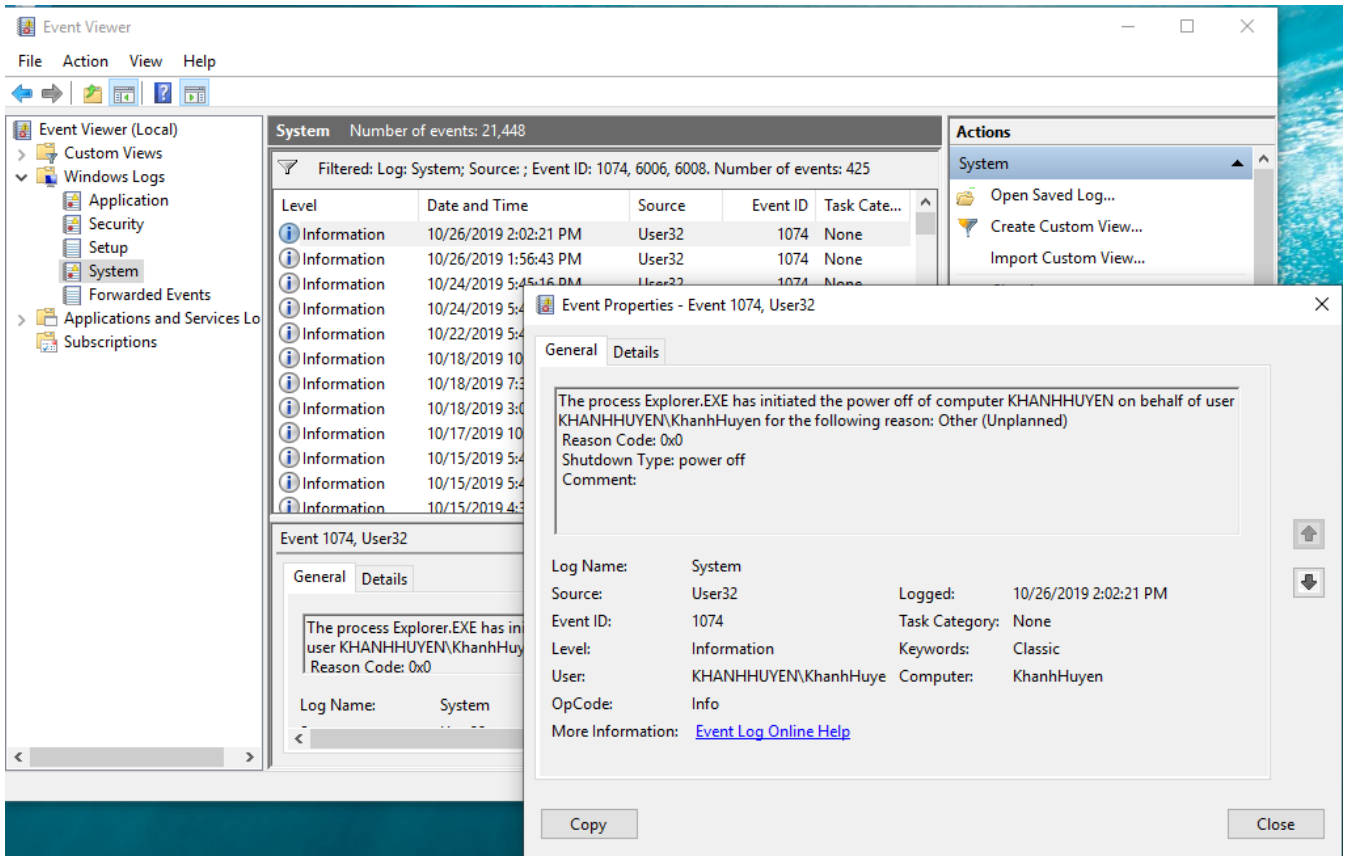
Event Viewer

File Action View Help

Event Viewer (Local)
Custom Views
Windows Logs
Application
Security
Setup
System
Forwarded Events
Applications and Services Lo
Subscriptions

System Number of events: 21,448

Filtered: Log: System; Source: ; Event ID: 1074, 6006, 6008. Number of events: 425

| Level | Date and Time | Source | Event ID | Task Cate... |
|---|---|---|---|---|
| Information | 10/26/2019 2:02:21 PM | User32 | 1074 | None |
| Information | 10/26/2019 1:56:43 PM | User32 | 1074 | None |
| Information | 10/24/2019 5:45:16 PM | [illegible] | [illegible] | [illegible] |
| Information | 10/24/2019 5:4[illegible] | | | |
| Information | 10/22/2019 5:4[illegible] | | | |
| Information | 10/18/2019 10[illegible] | | | |
| Information | 10/18/2019 7:3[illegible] | | | |
| Information | 10/18/2019 3:0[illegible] | | | |
| Information | 10/17/2019 10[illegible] | | | |
| Information | 10/15/2019 5:4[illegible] | | | |
| Information | 10/15/2019 5:4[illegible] | | | |
| Information | 10/15/2019 4:3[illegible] | | | |

Event 1074, User32

General Details

The process Explorer.EXE has ini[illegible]
user KHANHHUYEN\KhanhHuy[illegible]
Reason Code: 0x0

Log Name: System

Actions
System
Open Saved Log...
Create Custom View...
Import Custom View...

Event Properties - Event 1074, User32

General Details

The process Explorer.EXE has initiated the power off of computer KHANHHUYEN on behalf of user KHANHHUYEN\KhanhHuyen for the following reason: Other (Unplanned)
Reason Code: 0x0
Shutdown Type: power off
Comment:

Log Name: System
Source: User32
Logged: 10/26/2019 2:02:21 PM
Event ID: 1074
Task Category: None
Level: Information
Keywords: Classic
User: KHANHHUYEN\KhanhHuye
Computer: KhanhHuyen
OpCode: Info
More Information: Event Log Online Help

Copy
Close